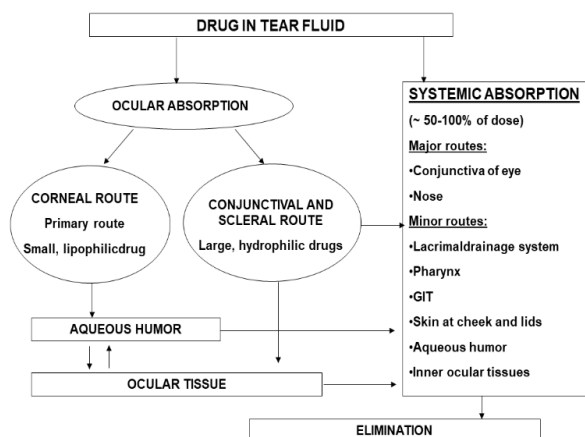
DRUG IN TEAR FLUID

OCULAR ABSORPTION

CORNEAL ROUTE
Primary route
Small, lipophilicdrug

CONJUNCTIVAL AND SCLERAL ROUTE
Large, hydrophilic drugs

AQUEOUS HUMOR

OCULAR TISSUE

SYSTEMIC ABSORPTION
(~ 50-100% of dose)
Major routes:
•Conjunctiva of eye
•Nose
Minor routes:
•Lacrimaldrainage system
•Pharynx
•GIT
•Skin at cheek and lids
•Aqueous humor
•Inner ocular tissues

ELIMINATION